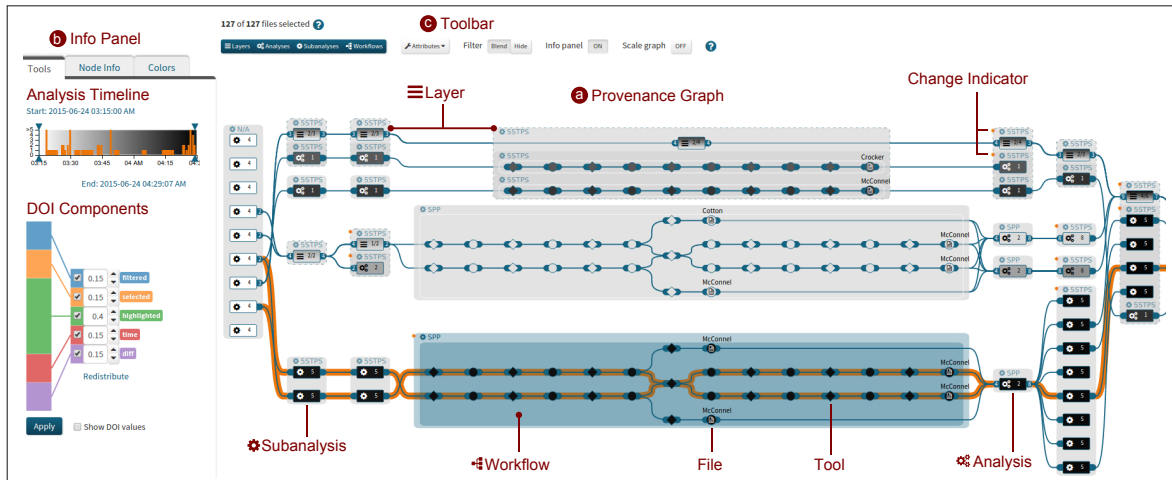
b Info Panel

Tools | Node Info | Colors

Analysis Timeline

Start: 2015-06-24 03:15:00 AM

03:15 03:30 03:45 04 AM 04:15 04:

End: 2015-06-24 04:29:07 AM

DOI Components

0.15 filtered
0.15 selected
0.4 highlighted
0.15 time
0.15 diff

Redistribute

Apply

Show DOI values

127 of 127 files selected

c Toolbar

Layers | Analyses | Subanalyses | Workflows

Attributes

Filter Blend Hide

Info panel ON

Scale graph OFF

Layer

a Provenance Graph

Change Indicator

N/A

SSTPS

2/3

1

1/3

2

5

SPP

Crocker

McConnel

Cotton

Subanalysis

Workflow

File

Tool

Analysis